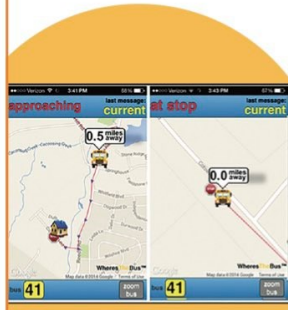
Verizon 3:41 PM 55%
approaching
last message:
current
0.5 miles away
Google
WheresTheBus
Map data ©2014 Google Terms of Use
bus 41
zoom bus

Verizon 3:43 PM 57%
at stop
last message:
current
0.0 miles away
Google
WheresTheBus
Map data ©2014 Google Terms of Use
bus 41
zoom bus